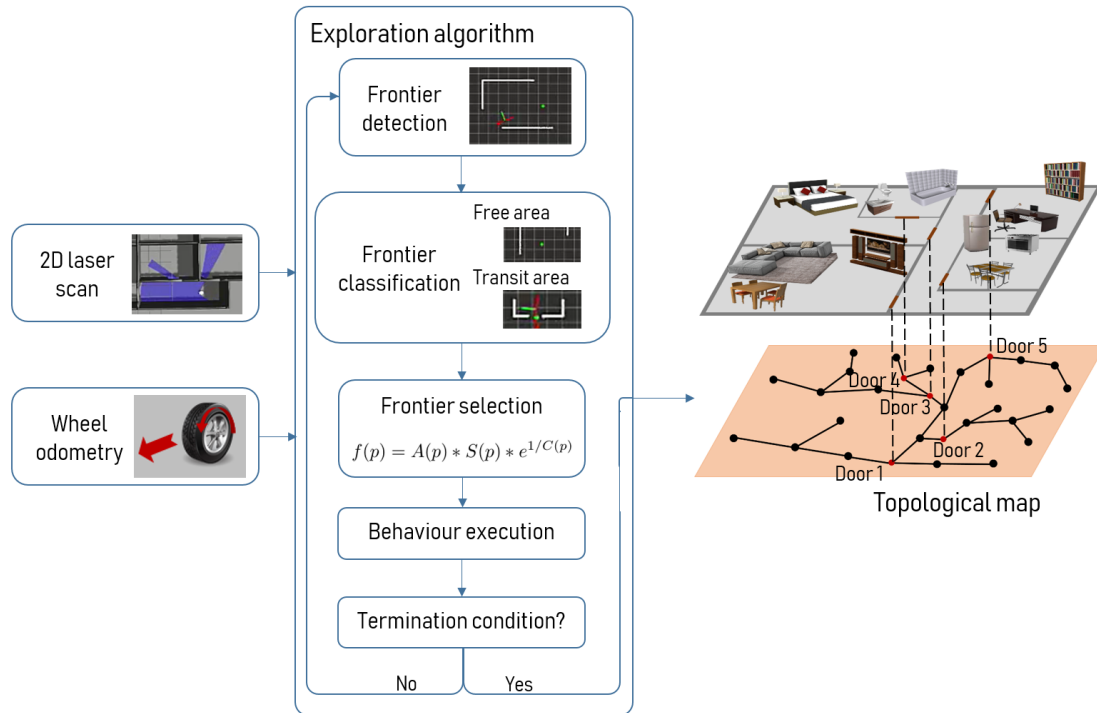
Exploration algorithm

Frontier detection

2D laser scan

Frontier classification

Free area

Transit area

Wheel odometry

Frontier selection

$f(p) = A(p) * S(p) * e^{1/C(p)}$

Behaviour execution

Termination condition?

No

Yes

Door 5

Door 4

Door 3

Door 2

Door 1

Topological map